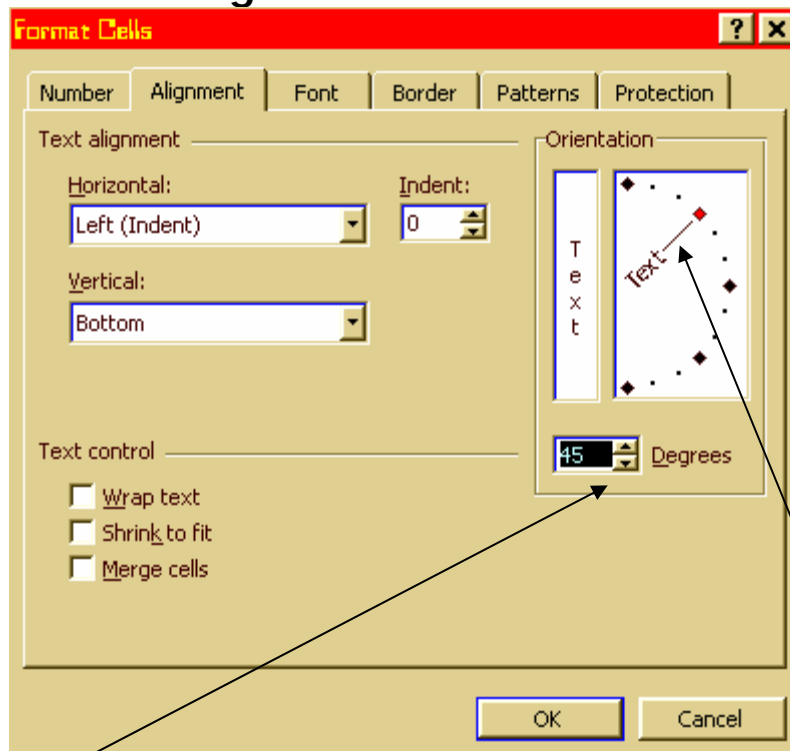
Format Cells

?

Number

Alignment

Font

Border

Patterns

Protection

Text alignment

Horizontal:

Left (Indent)

Indent:

0

Vertical:

Bottom

Orientation

T
e
x
t

Text

45

Degrees

Text control

Wrap text

Shrink to fit

Merge cells

OK

Cancel